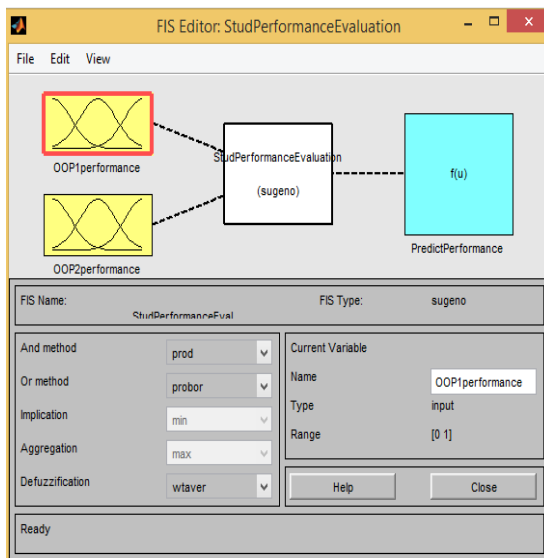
FIS Editor: StudPerformanceEvaluation

File Edit View

OOP1performance

OOP2performance

StudPerformanceEvaluation

(sugeno)

f(u)

PredictPerformance

FIS Name: StudPerformanceEval

FIS Type: sugeno

And method prod

Or method probor

Implication min

Aggregation max

Defuzzification wtaver

Current Variable

Name OOP1performance

Type input

Range [0 1]

Help

Close

Ready